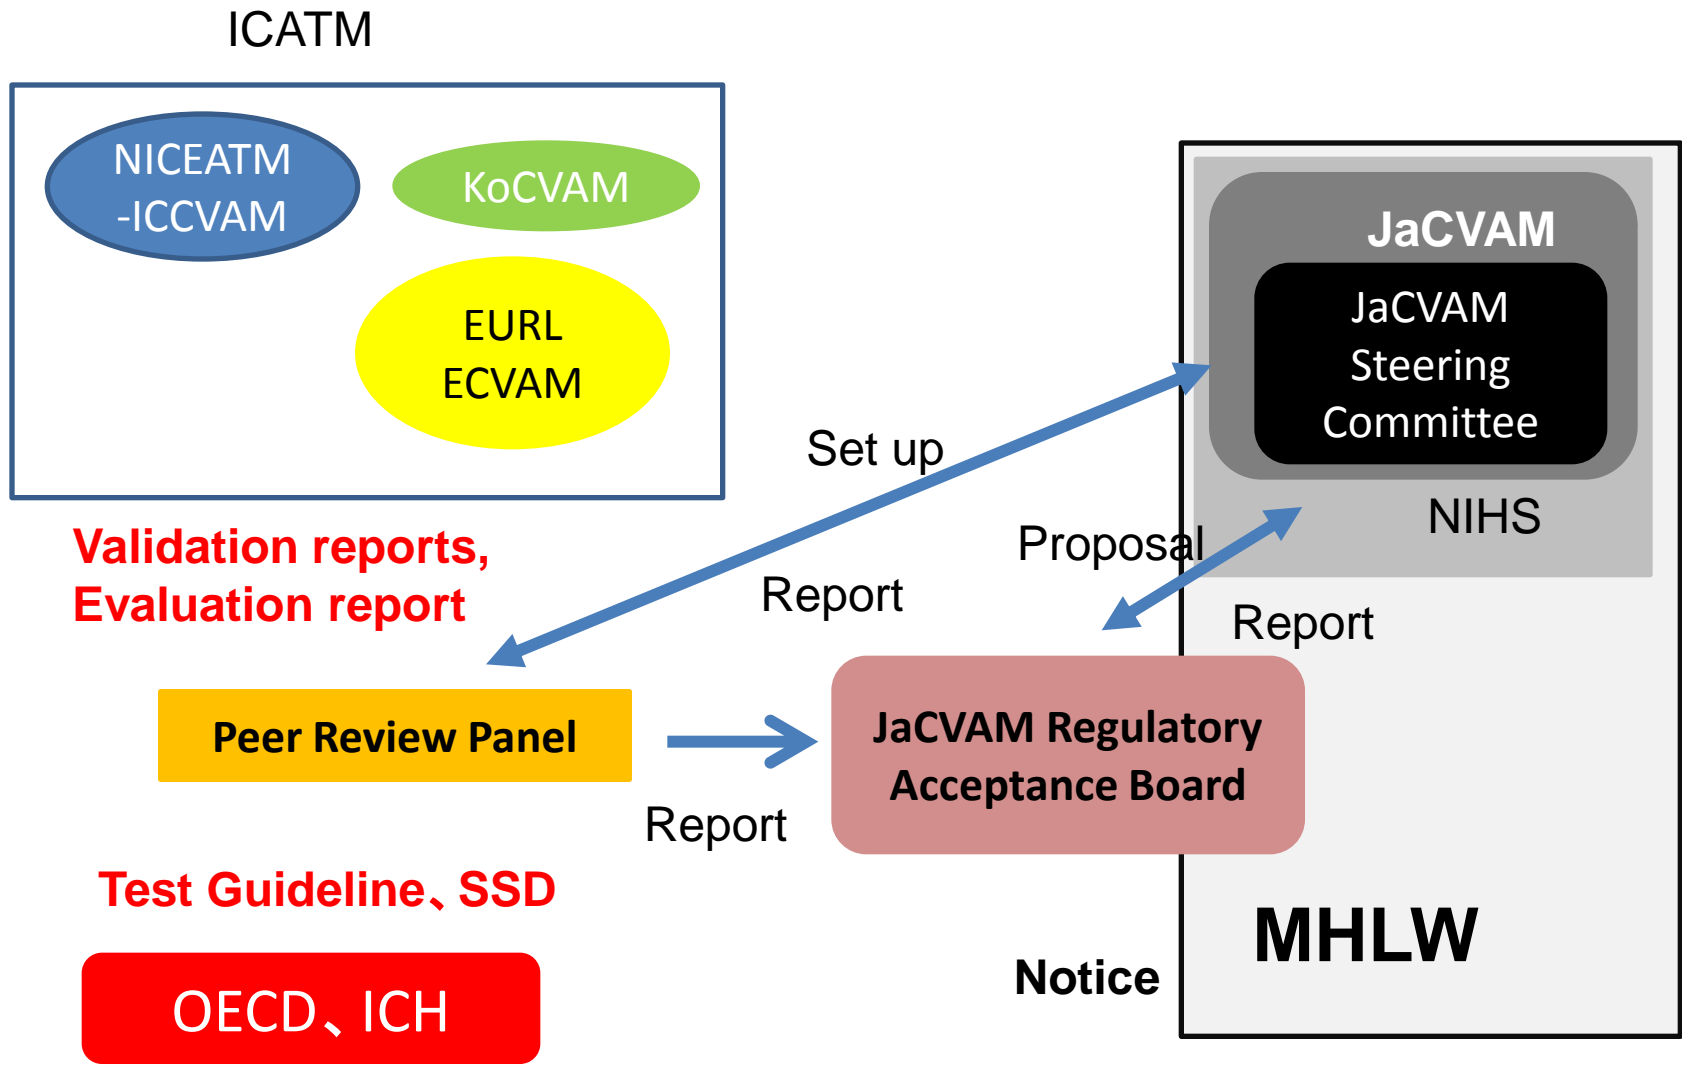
ICATM

NICEATM -ICCVAM

KoCVAM

EURL ECVAM

JaCVAM

JaCVAM Steering Committee

NIHS

Set up

Proposal

Validation reports, Evaluation report

Report

Report

Peer Review Panel

JaCVAM Regulatory Acceptance Board

Report

Test Guideline、SSD

MHLW

Notice

OECD、ICH